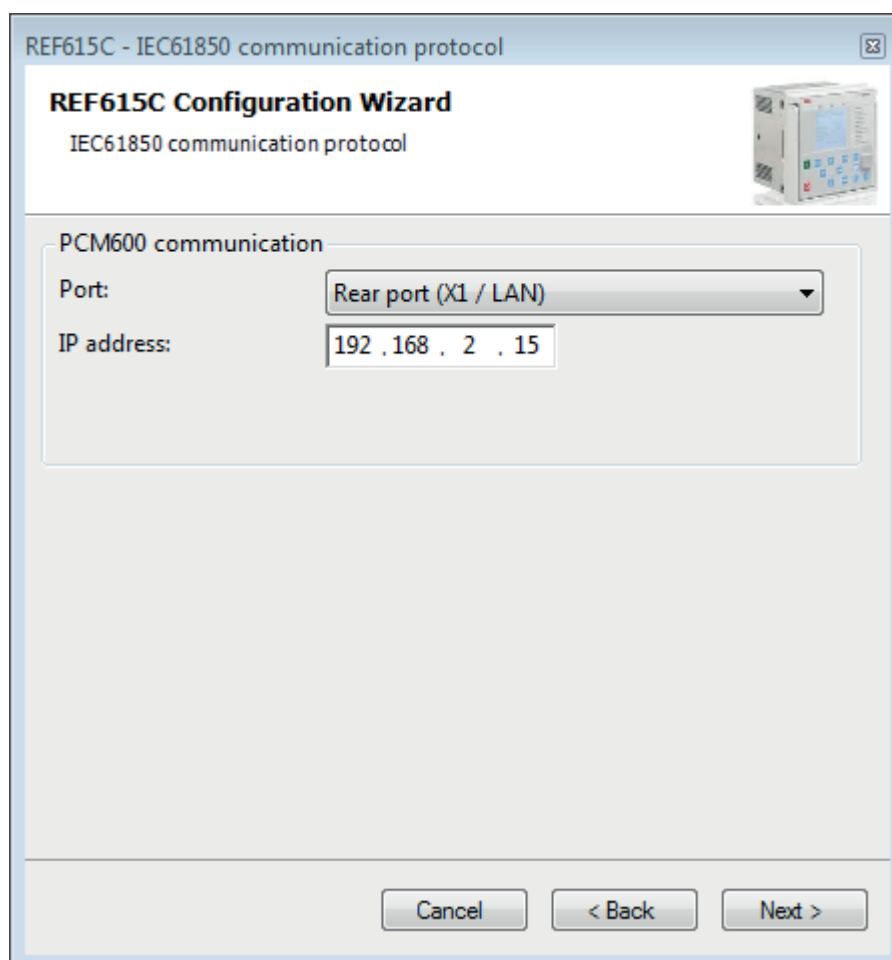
REF615C - IEC61850 communication protocol

REF615C Configuration Wizard

IEC61850 communication protocol

PCM600 communication

Port: Rear port (X1 / LAN)

IP address: 192 . 168 . 2 . 15

Cancel

< Back

Next >